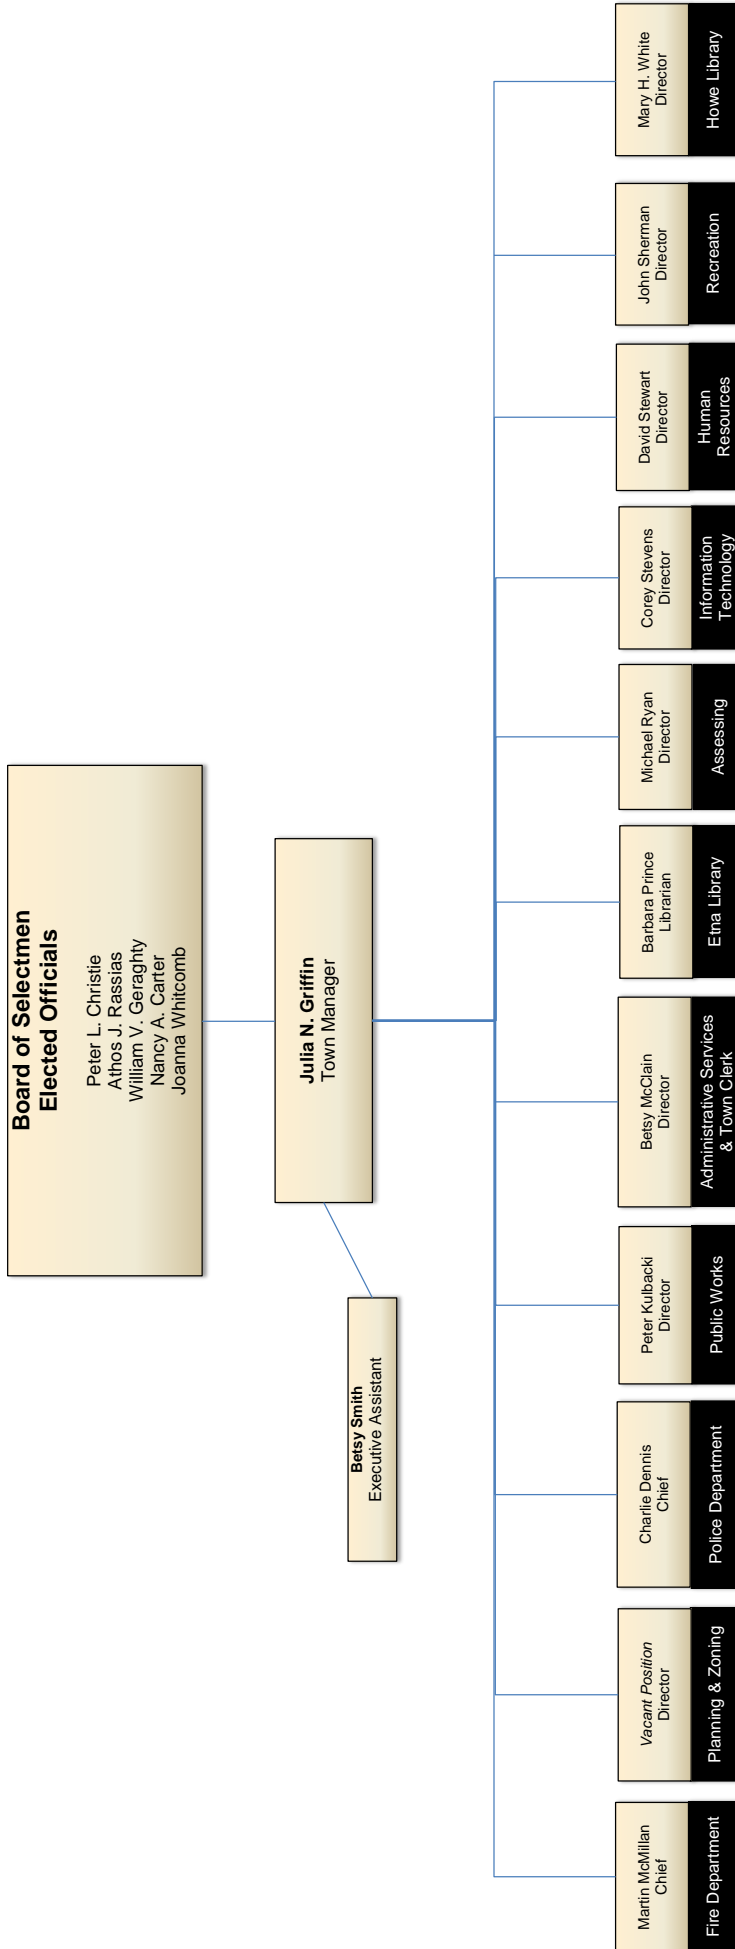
Board of Selectmen
Elected Officials

Peter L. Christie
Athos J. Rassias
William V. Geraghty
Nancy A. Carter
Joanna Whitcomb

Julia N. Griffin
Town Manager

Betsy Smith
Executive Assistant

Martin McMillan
Chief
Fire Department

Vacant Position
Director
Planning & Zoning

Charlie Dennis
Chief
Police Department

Peter Kulbacki
Director
Public Works

Betsy McClain
Director
Administrative Services & Town Clerk

Barbara Prince
Librarian
Etna Library

Michael Ryan
Director
Assessing

Corey Stevens
Director
Information Technology

David Stewart
Director
Human Resources

John Sherman
Director
Recreation

Mary H. White
Director
Howe Library